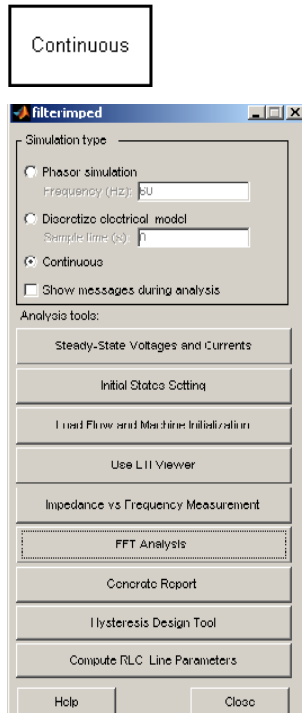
Continuous

filterimped

Simulation type

Phasor simulation

Frequency (Hz): 60

Discretize electrical model

Sample time (s): 0

Continuous

Show messages during analysis

Analysis tools:

Steady-State Voltages and Currents

Initial States Setting

Load Flow and Machine Initialization

Use LTI Viewer

Impedance vs Frequency Measurement

FFT Analysis

Generate Report

Hysteresis Design Tool

Compute RLC Line Parameters

Help

Close